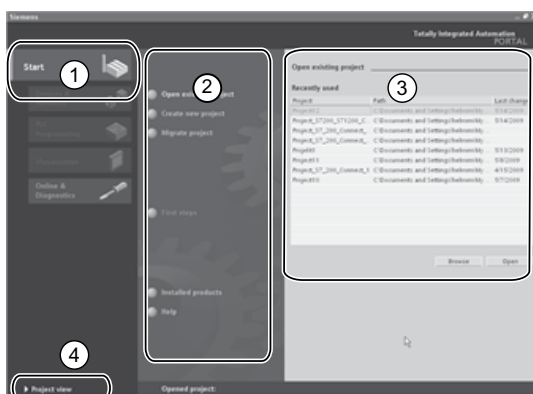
Siemens

Totally Integrated Automation
PORTAL

Start

1

PLC Programming

Visualization

Online & Diagnostics

2

Open existing project

Create new project

Migrate project

First steps

Installed products

Help

3

Open existing project

Recently used

| Project | Path | Last change |
|---|---|---|
| Project2 | C:\Documents and Settings\helmerk\My | 5/14/2009 |
| Project_S7200_S71200_C | C:\Documents and Settings\helmerk\My | 5/14/2009 |
| Project_S7_200_Connect_ | C:\Documents and Settings\helmerk\My | |
| Project_S7_200_Connect_ | C:\Documents and Settings\helmerk\My | |
| Project8 | C:\Documents and Settings\helmerk\My | 5/13/2009 |
| Project13 | C:\Documents and Settings\helmerk\My | 5/8/2009 |
| Project_S7_200_Connect_1 | C:\Documents and Settings\helmerk\My | 4/15/2009 |
| Project10 | C:\Documents and Settings\helmerk\My | 5/7/2009 |

Browse

Open

4

▸ Project view

Opened project: